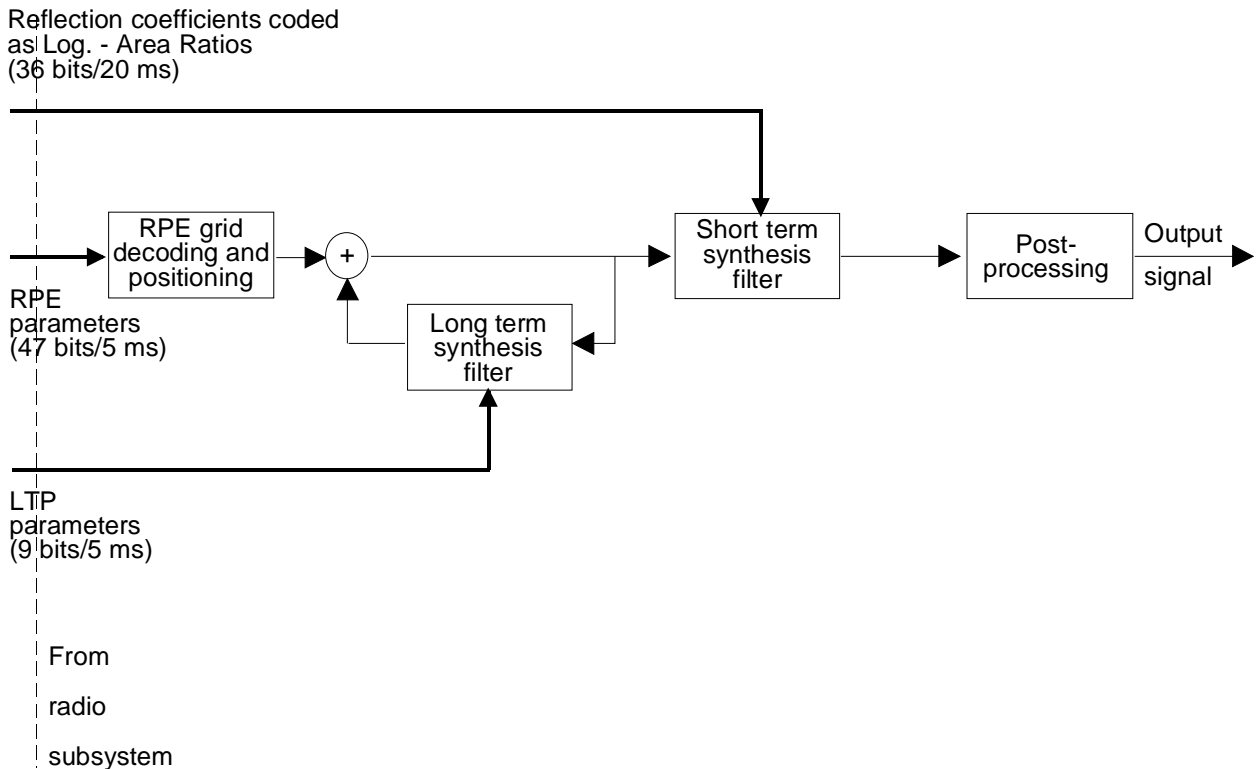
Reflection coefficients coded as Log. - Area Ratios (36 bits/20 ms)

RPE grid decoding and positioning

+

Short term synthesis filter

Post-processing

Output signal

RPE parameters (47 bits/5 ms)

Long term synthesis filter

LTP parameters (9 bits/5 ms)

From

radio

subsystem